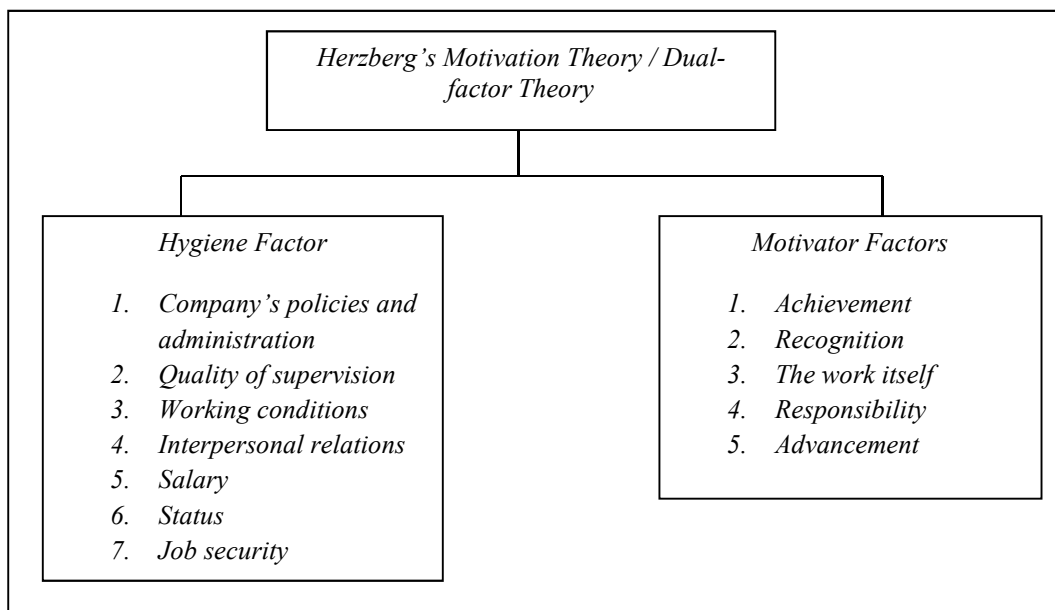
Herzberg's Motivation Theory / Dual-factor Theory

Hygiene Factor

1. Company's policies and administration
2. Quality of supervision
3. Working conditions
4. Interpersonal relations
5. Salary
6. Status
7. Job security

Motivator Factors

1. Achievement
2. Recognition
3. The work itself
4. Responsibility
5. Advancement